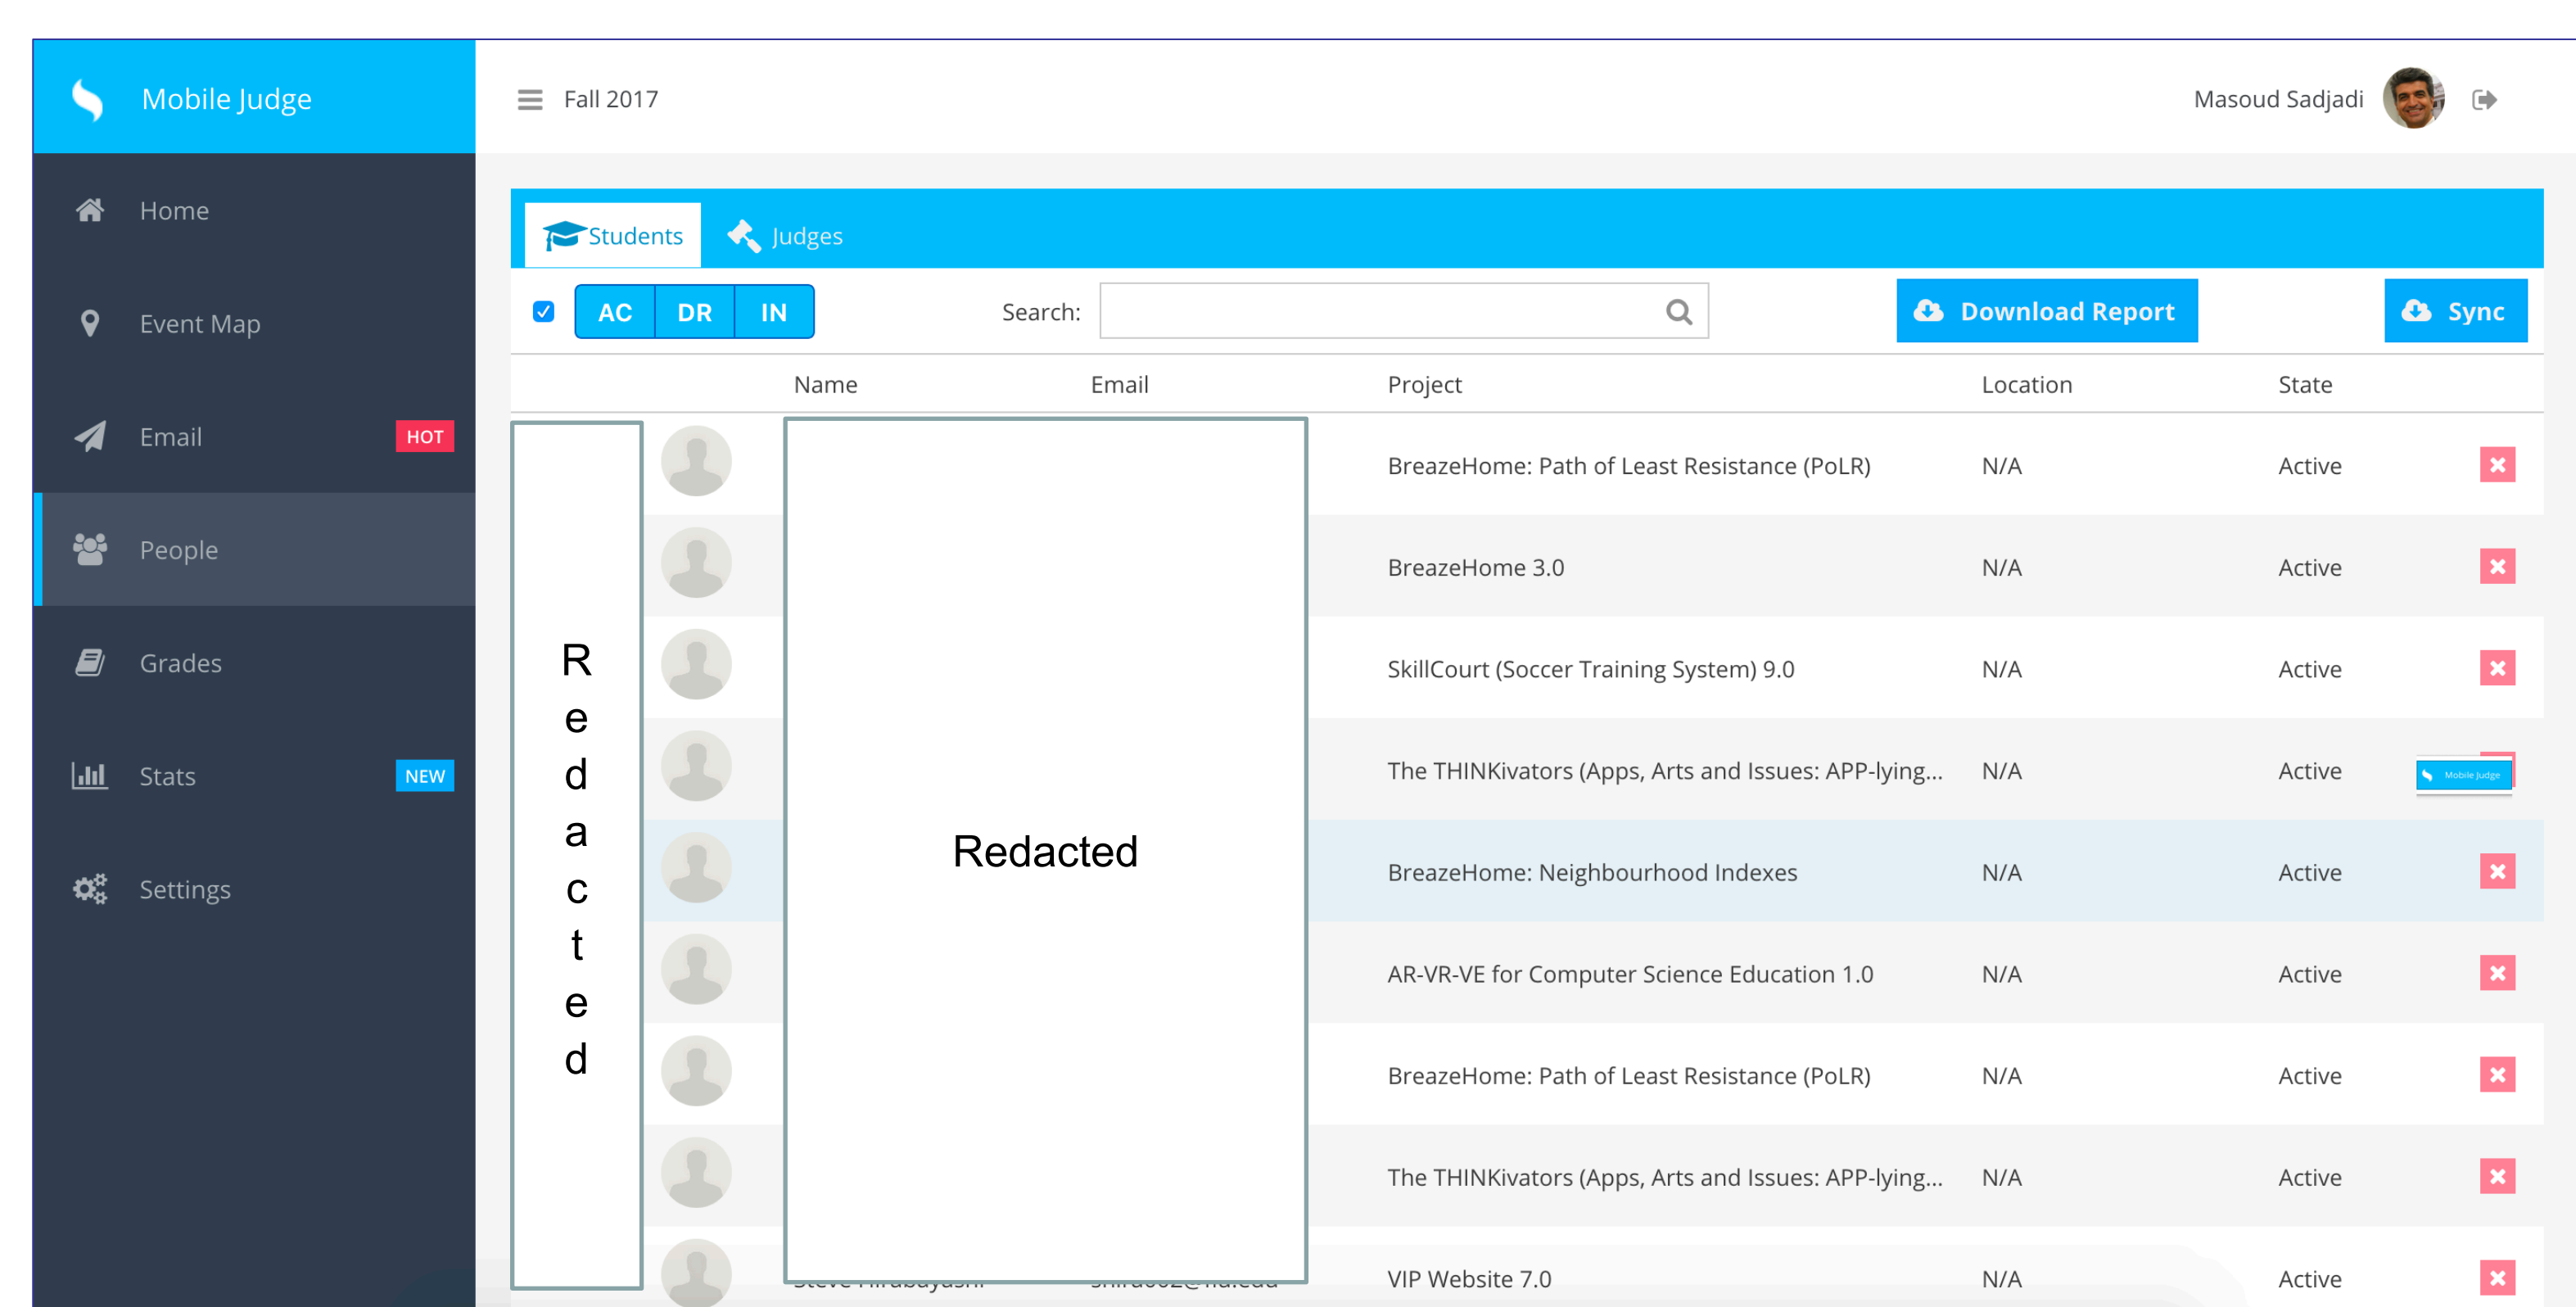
Mobile Judge

Fall 2017

Masoud Sadjadi

Home

Event Map

Email HOT

People

Grades

Stats NEW

Settings

Students Judges

AC DR IN

Search:

Download Report

Sync

| Name | Email | Project | Location | State |
|---|---|---|---|---|
| | | BreazeHome: Path of Least Resistance (PoLR) | N/A | Active |
| | | BreazeHome 3.0 | N/A | Active |
| | | SkillCourt (Soccer Training System) 9.0 | N/A | Active |
| | | The THINKivators (Apps, Arts and Issues: APP-lying... | N/A | Active |
| | | BreazeHome: Neighbourhood Indexes | N/A | Active |
| | | AR-VR-VE for Computer Science Education 1.0 | N/A | Active |
| | | BreazeHome: Path of Least Resistance (PoLR) | N/A | Active |
| | | The THINKivators (Apps, Arts and Issues: APP-lying... | N/A | Active |
| | | VIP Website 7.0 | N/A | Active |

Redacted

Redacted

Mobile Judge